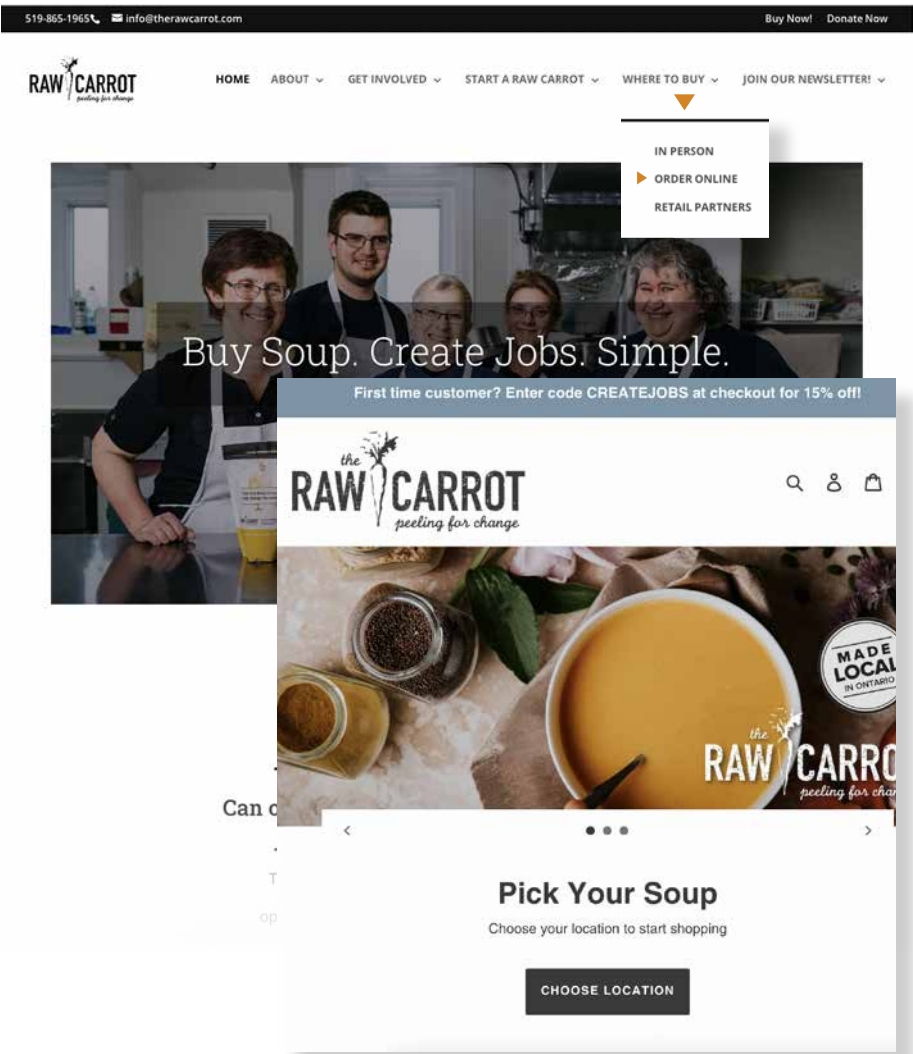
519-865-1965 info@therawcarrot.com

Buy Now! Donate Now

RAW CARROT peeling for change

HOME ABOUT GET INVOLVED START A RAW CARROT WHERE TO BUY JOIN OUR NEWSLETTER!

IN PERSON
ORDER ONLINE
RETAIL PARTNERS

Buy Soup. Create Jobs. Simple.

Can c

T

op

First time customer? Enter code CREATEJOBS at checkout for 15% off!

the RAW CARROT peeling for change

MADE LOCAL IN ONTARIO

the RAW CARRO peeling for cha

Pick Your Soup

Choose your location to start shopping

CHOOSE LOCATION